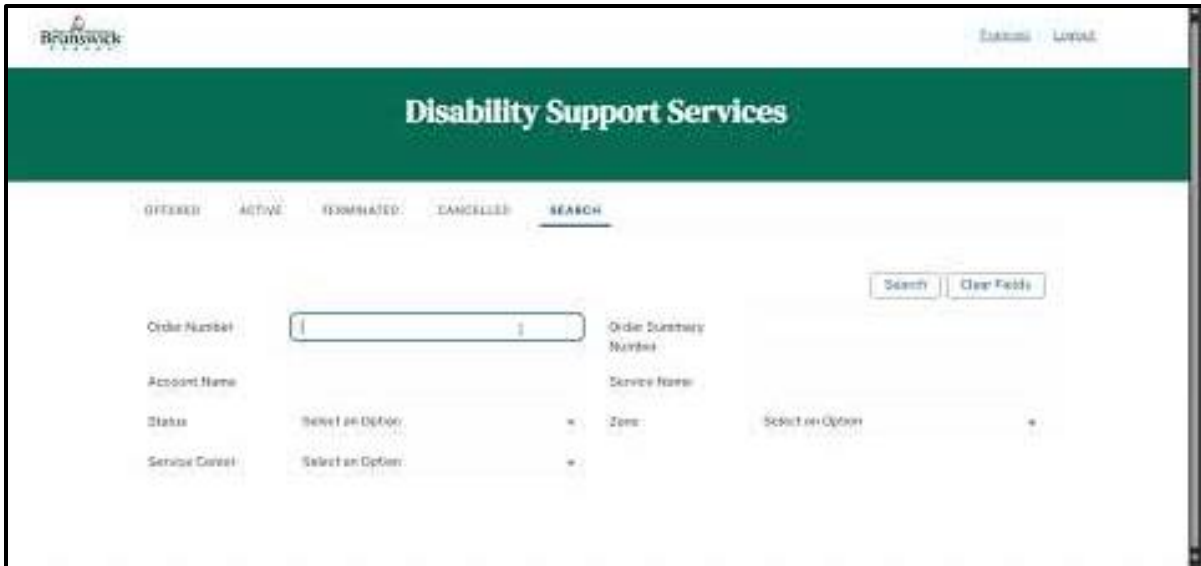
Brunswick

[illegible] Logout

Disability Support Services

OFFERED ACTIVE TERMINATED CANCELLED SEARCH

Search Clear Fields

Order Number

Order Summary Number

Account Name

Service Name

Status Select an Option

Zone Select an Option

Service Center Select an Option